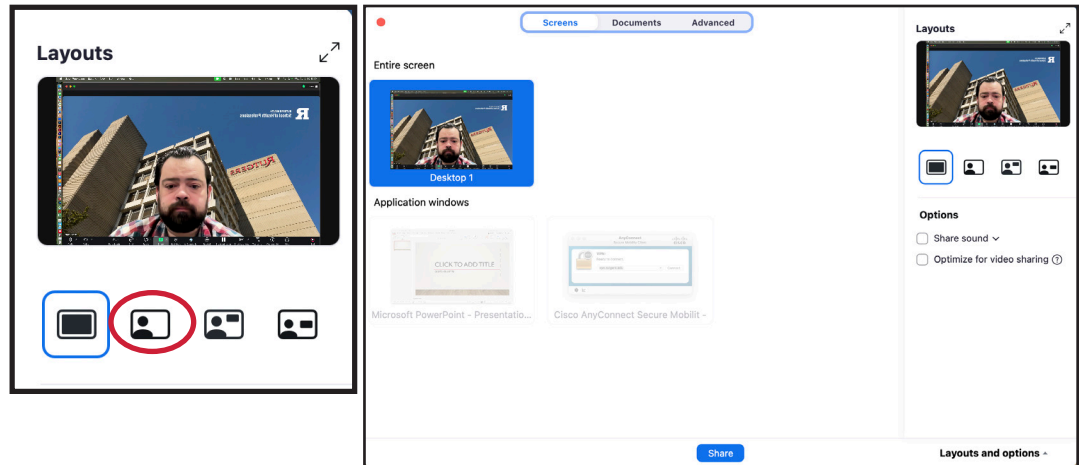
Layouts

Screens Documents Advanced

Entire screen

Desktop 1

Application windows

CLICK TO ADD TITLE

Microsoft PowerPoint - Presentation...

Cisco AnyConnect Secure Mobilit -

Share

Layouts

Options

Share sound

Optimize for video sharing

Layouts and options